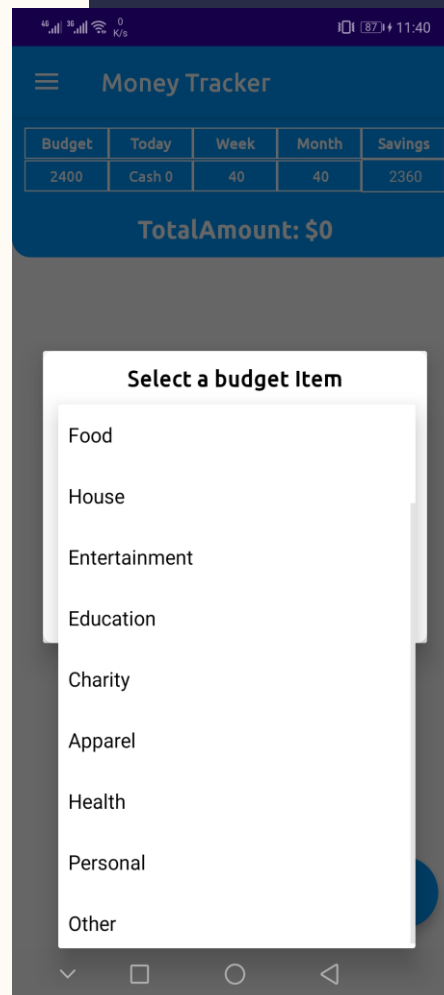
0 K/s 87 11:40

Money Tracker

| Budget | Today | Week | Month | Savings |
|---|---|---|---|---|
| 2400 | Cash 0 | 40 | 40 | 2360 |

TotalAmount: $0

Select a budget Item

Food

House

Entertainment

Education

Charity

Apparel

Health

Personal

Other